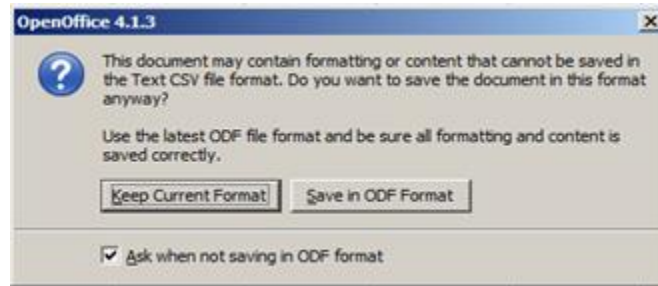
OpenOffice 4.1.3

This document may contain formatting or content that cannot be saved in the Text CSV file format. Do you want to save the document in this format anyway?

Use the latest ODF file format and be sure all formatting and content is saved correctly.

Keep Current Format

Save in ODF Format

Ask when not saving in ODF format